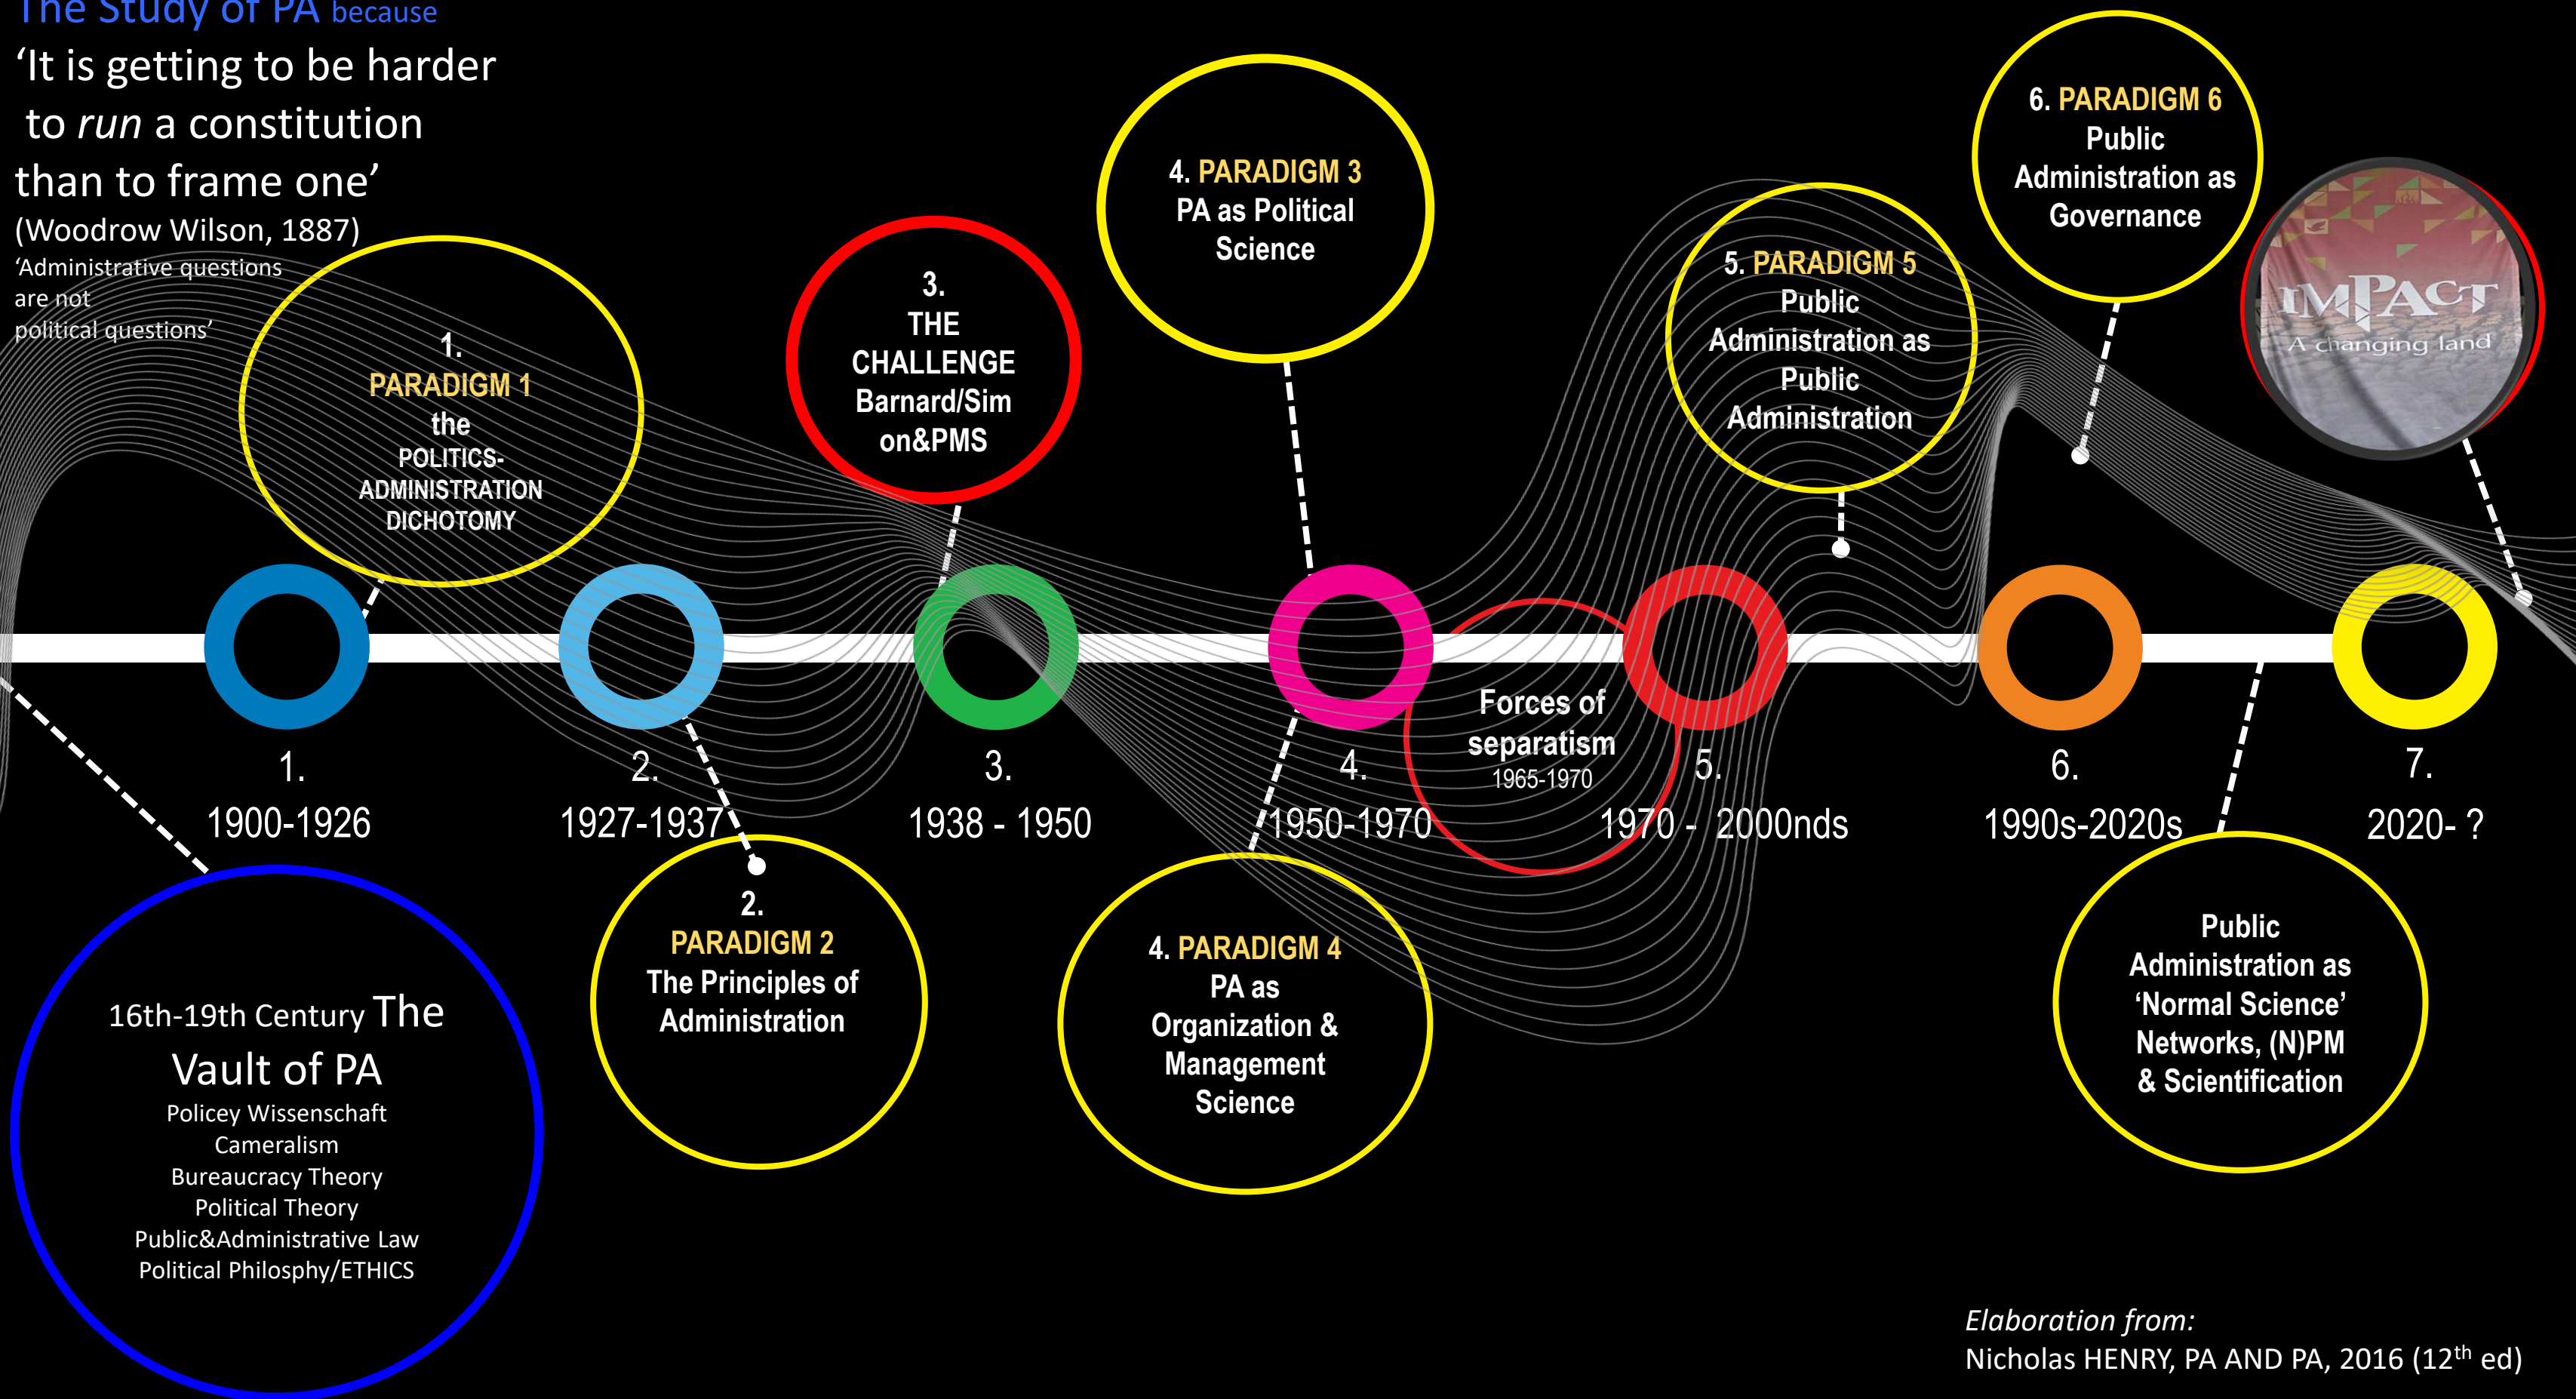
The Study of PA because

'It is getting to be harder to *run* a constitution than to frame one'
(Woodrow Wilson, 1887)
'Administrative questions are not political questions'

1. PARADIGM 1 the POLITICS-ADMINISTRATION DICHOTOMY

3. THE CHALLENGE Barnard/Simon&PMS

4. PARADIGM 3 PA as Political Science

5. PARADIGM 5 Public Administration as Public Administration

6. PARADIGM 6 Public Administration as Governance

IMPACT
A changing land

1.
1900-1926

2.
1927-1937

3.
1938 - 1950

4.
1950-1970

Forces of separatism
1965-1970

5.
1970 - 2000nds

6.
1990s-2020s

7.
2020- ?

2. PARADIGM 2 The Principles of Administration

4. PARADIGM 4 PA as Organization & Management Science

Public Administration as 'Normal Science' Networks, (N)PM & Scientification

16th-19th Century The Vault of PA
Policey Wissenschaft
Cameralism
Bureaucracy Theory
Political Theory
Public&Administrative Law
Political Philosphy/ETHICS

*Elaboration from:*
Nicholas HENRY, PA AND PA, 2016 ($12^{th}$ ed)